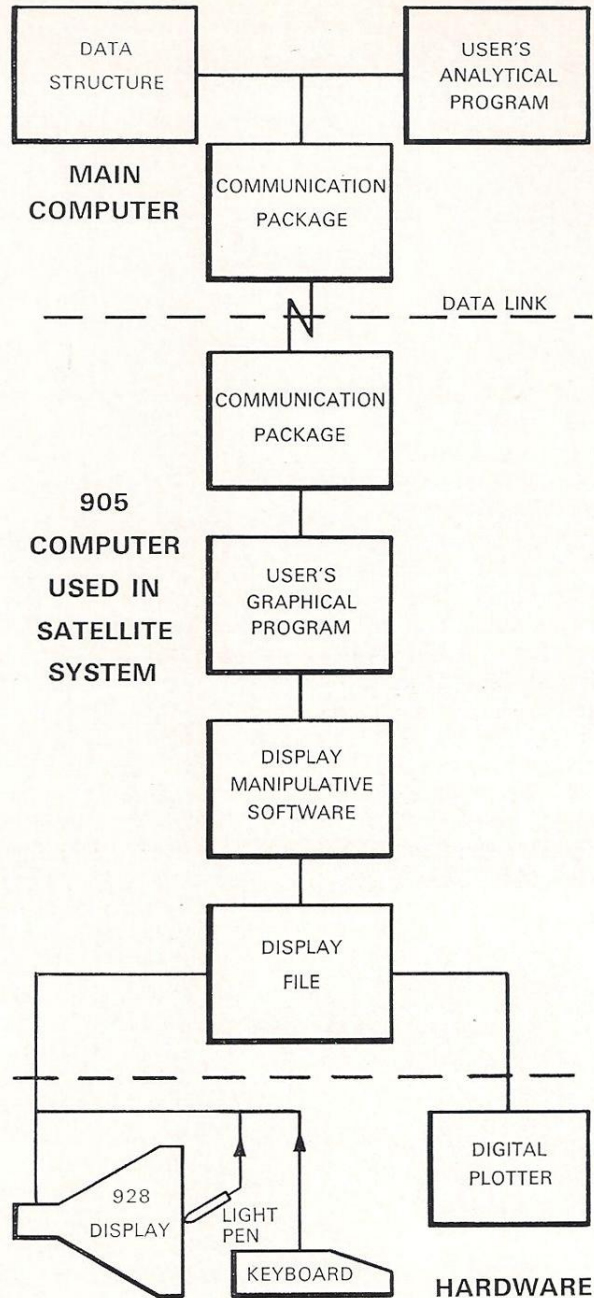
DATA STRUCTURE

USER'S ANALYTICAL PROGRAM

MAIN COMPUTER

COMMUNICATION PACKAGE

DATA LINK

COMMUNICATION PACKAGE

905 COMPUTER USED IN SATELLITE SYSTEM

USER'S GRAPHICAL PROGRAM

DISPLAY MANIPULATIVE SOFTWARE

DISPLAY FILE

928 DISPLAY

LIGHT PEN

KEYBOARD

DIGITAL PLOTTER

HARDWARE